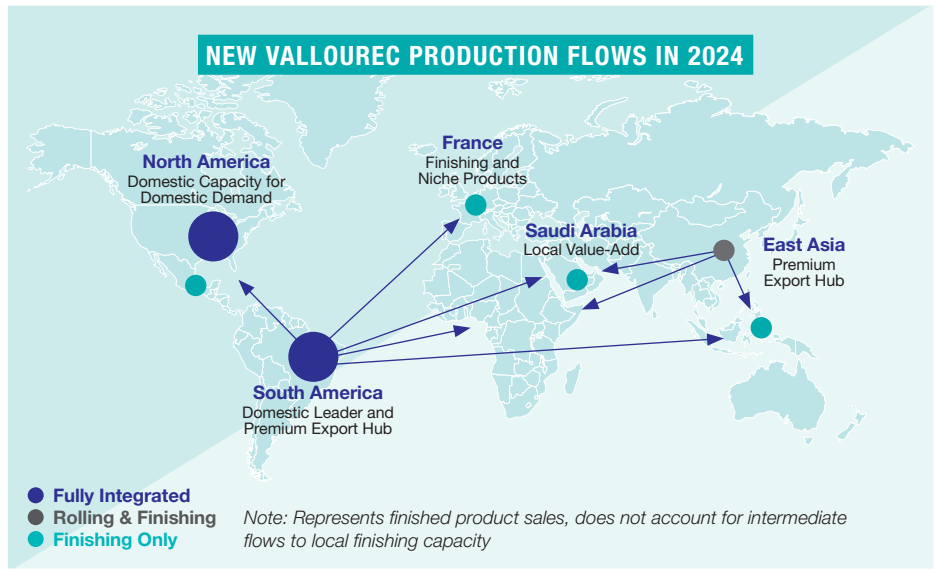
NEW VALLOUREC PRODUCTION FLOWS IN 2024

North America
Domestic Capacity for Domestic Demand

France
Finishing and Niche Products

Saudi Arabia
Local Value-Add

East Asia
Premium Export Hub

South America
Domestic Leader and Premium Export Hub

Fully Integrated
Rolling & Finishing
Finishing Only

Note: Represents finished product sales, does not account for intermediate flows to local finishing capacity